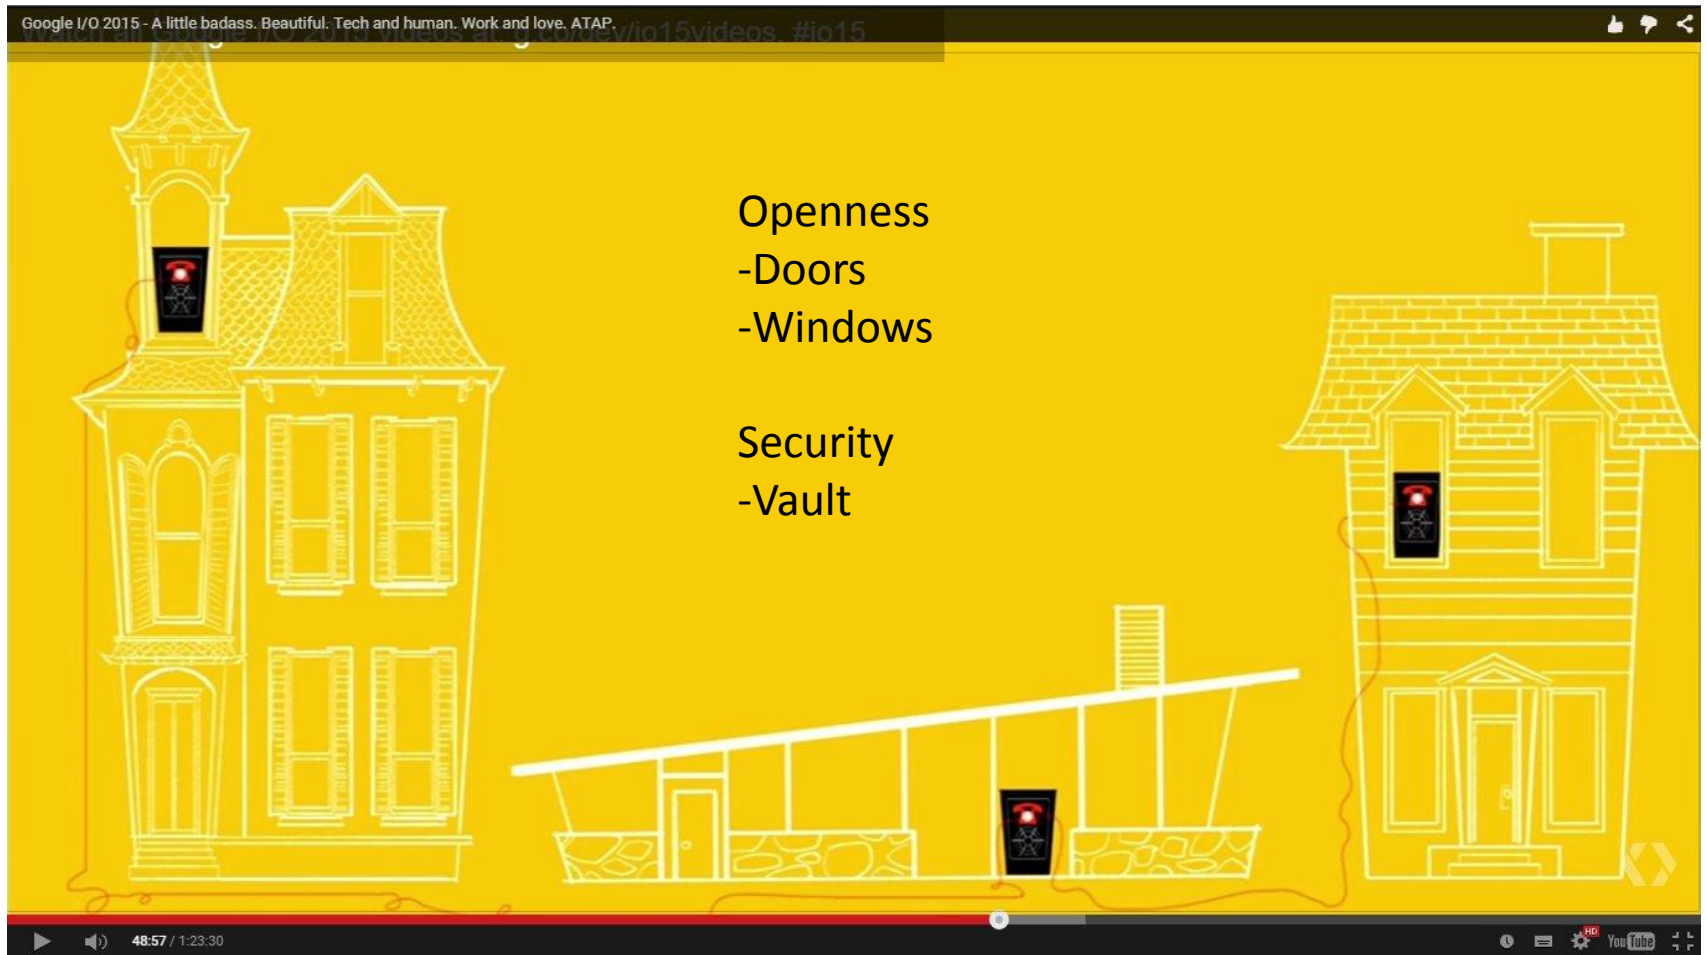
Google I/O 2015 - A little badass. Beautiful. Tech and human. Work and love. ATAP.

Watch all Google I/O 2015 videos at g.co/dev/io15videos. #io15

Openness
-Doors
-Windows

Security
-Vault

48:57 / 1:23:30

HD

YouTube